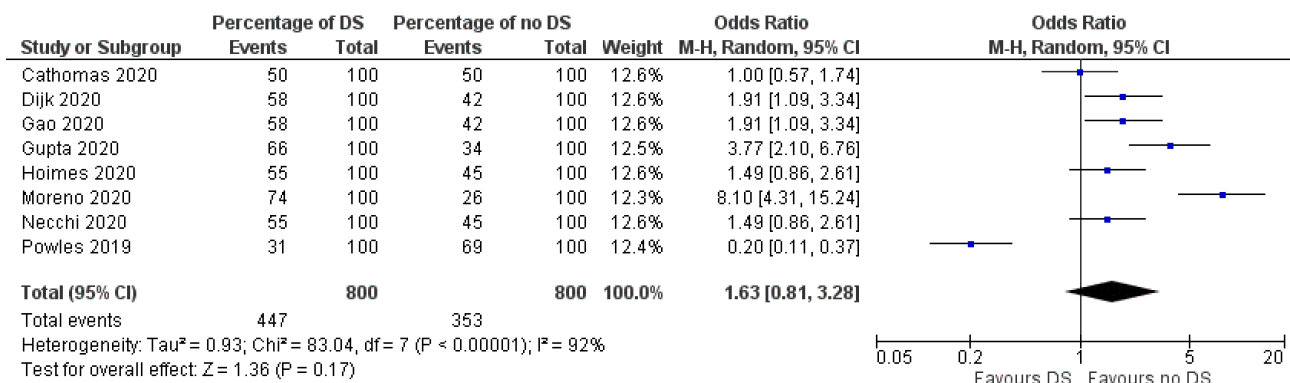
| Study or Subgroup | Percentage of DS Events | Percentage of DS Total | Percentage of no DS Events | Percentage of no DS Total | Weight | Odds Ratio M-H, Random, 95% CI |
|---|---|---|---|---|---|---|
| Cathomas 2020 | 50 | 100 | 50 | 100 | 12.6% | 1.00 [0.57, 1.74] |
| Dijk 2020 | 58 | 100 | 42 | 100 | 12.6% | 1.91 [1.09, 3.34] |
| Gao 2020 | 58 | 100 | 42 | 100 | 12.6% | 1.91 [1.09, 3.34] |
| Gupta 2020 | 66 | 100 | 34 | 100 | 12.5% | 3.77 [2.10, 6.76] |
| Hoimes 2020 | 55 | 100 | 45 | 100 | 12.6% | 1.49 [0.86, 2.61] |
| Moreno 2020 | 74 | 100 | 26 | 100 | 12.3% | 8.10 [4.31, 15.24] |
| Necchi 2020 | 55 | 100 | 45 | 100 | 12.6% | 1.49 [0.86, 2.61] |
| Powles 2019 | 31 | 100 | 69 | 100 | 12.4% | 0.20 [0.11, 0.37] |
| **Total (95% CI)** | | **800** | | **800** | **100.0%** | **1.63 [0.81, 3.28]** |
| Total events | 447 | | 353 | | | |

Heterogeneity: Tau² = 0.93; Chi² = 83.04, df = 7 (P < 0.00001); I² = 92%
Test for overall effect: Z = 1.36 (P = 0.17)

Odds Ratio
M-H, Random, 95% CI

0.05 0.2 1 5 20
Favours DS Favours no DS